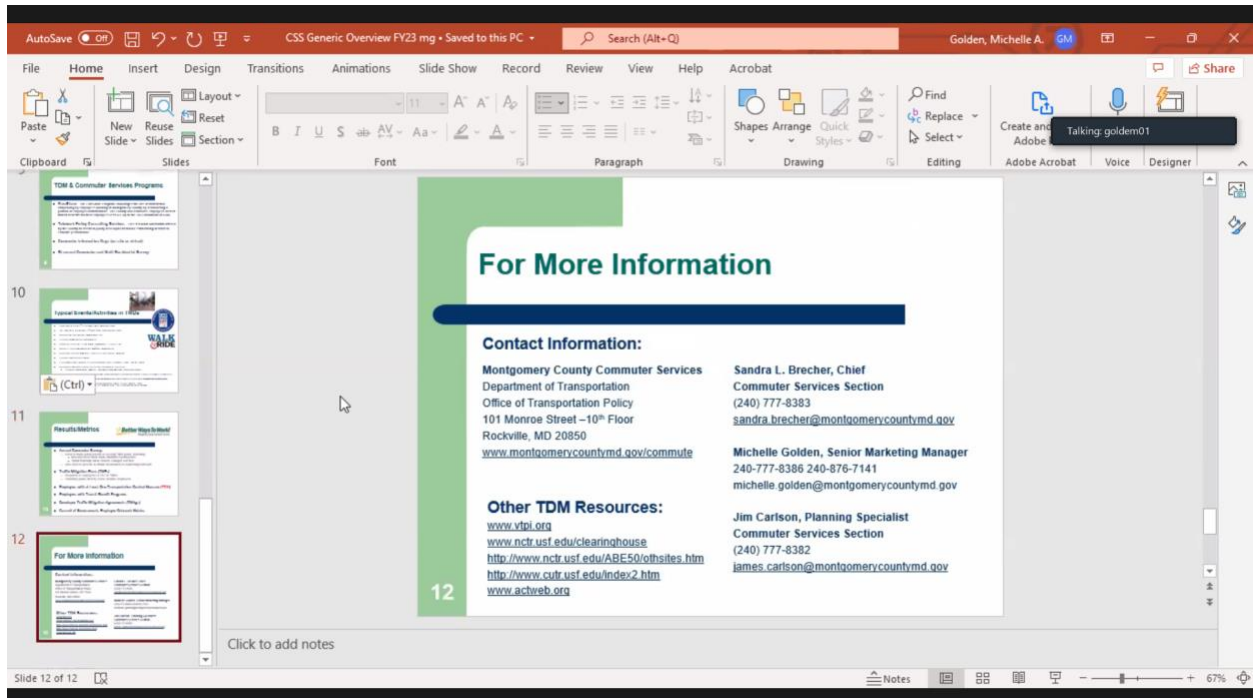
AutoSave Off CSS Generic Overview FY23 mg • Saved to this PC Search (Alt+Q) Golden, Michelle A. GM

File Home Insert Design Transitions Animations Slide Show Record Review View Help Acrobat Share

Paste Clipboard New Slide Reuse Slides Layout Reset Section Slides Font Paragraph Shapes Arrange Quick Styles Drawing Find Replace Select Editing Create and Adobe Adobe Acrobat Voice Designer

Talking: goldem01

TDM & Commuter Services Programs

10

Typical Events/Activities in TRDs

WALK RIDE

(Ctrl)

11

Results/Metrics

Better Ways To Work!

12

For More Information

For More Information

Contact Information:

Montgomery County Commuter Services
Department of Transportation
Office of Transportation Policy
101 Monroe Street –10th Floor
Rockville, MD 20850
www.montgomerycountymd.gov/commute

Sandra L. Brecher, Chief
Commuter Services Section
(240) 777-8383
sandra.brecher@montgomerycountymd.gov

Michelle Golden, Senior Marketing Manager
240-777-8386 240-876-7141
michelle.golden@montgomerycountymd.gov

Jim Carlson, Planning Specialist
Commuter Services Section
(240) 777-8382
james.carlson@montgomerycountymd.gov

Other TDM Resources:
www.vtpi.org
www.nctr.usf.edu/clearinghouse
http://www.nctr.usf.edu/ABE50/othsites.htm
http://www.cutr.usf.edu/index2.htm
www.actweb.org

12

Click to add notes

Slide 12 of 12 Notes 67%